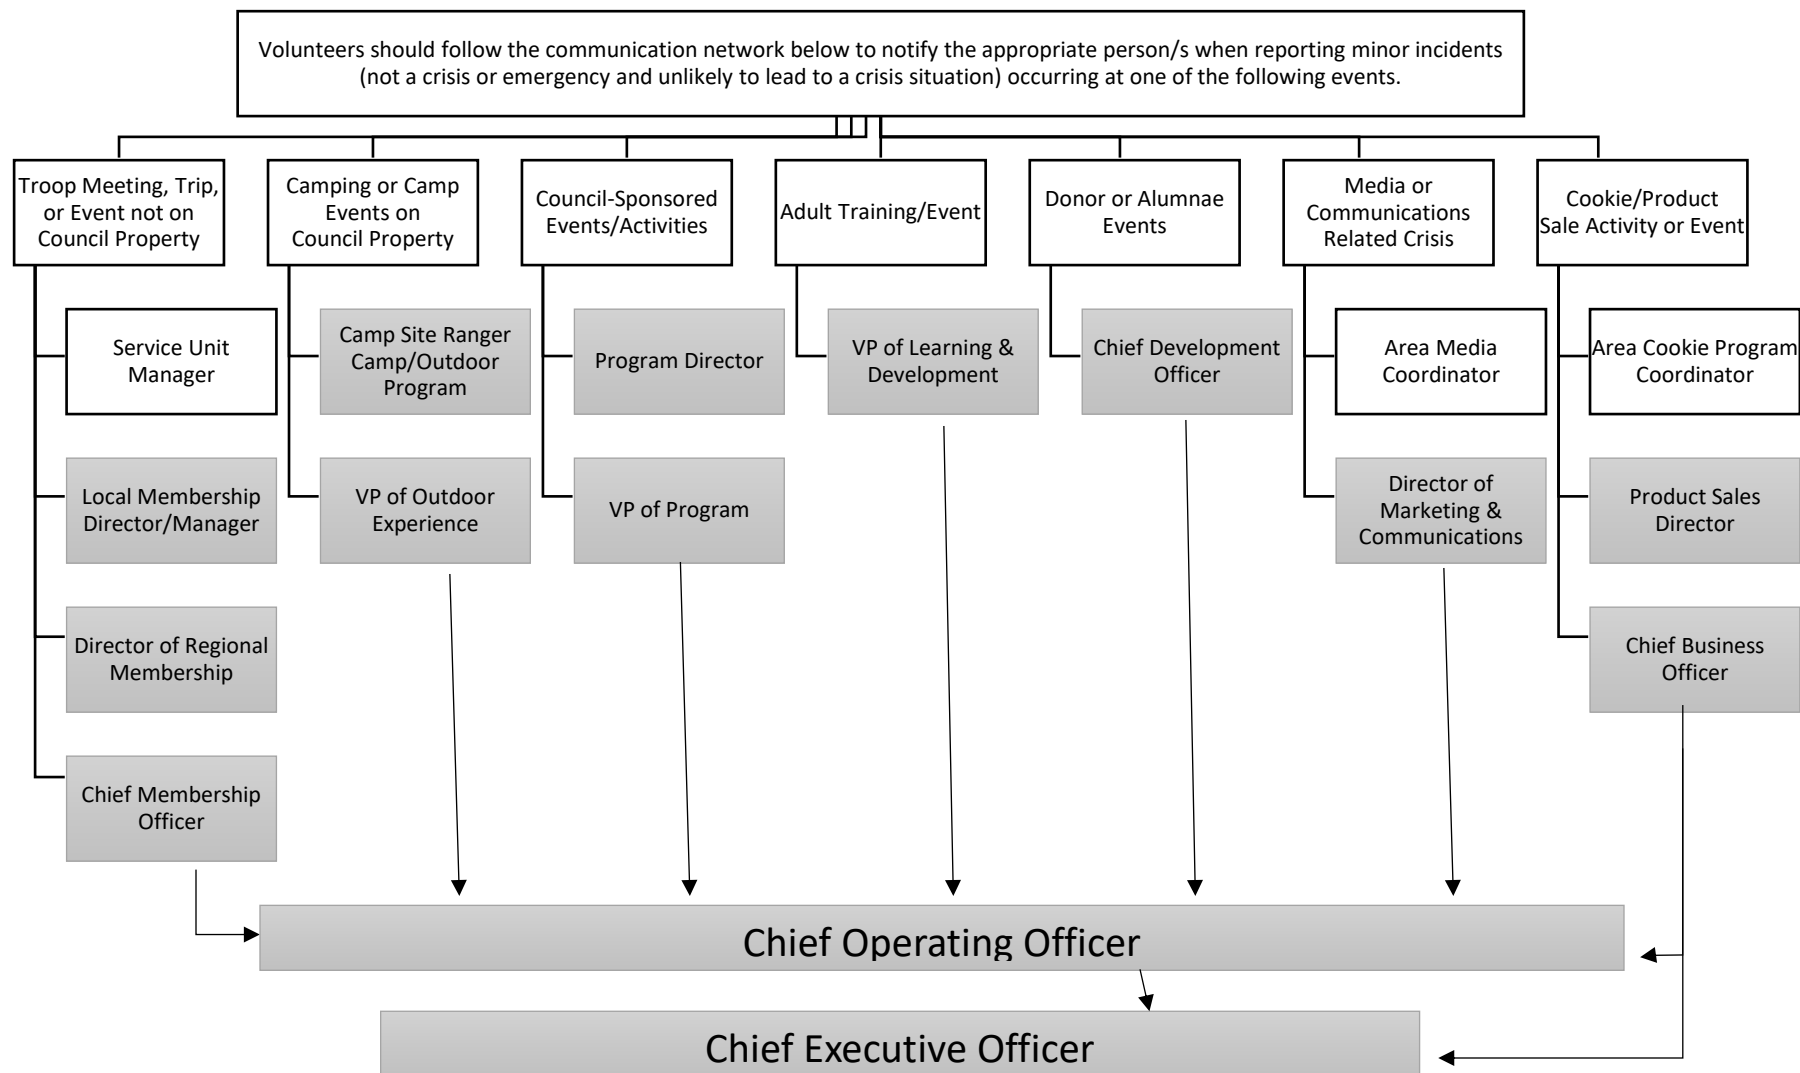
Volunteers should follow the communication network below to notify the appropriate person/s when reporting minor incidents (not a crisis or emergency and unlikely to lead to a crisis situation) occurring at one of the following events.

Troop Meeting, Trip, or Event not on Council Property

Service Unit Manager

Local Membership Director/Manager

Director of Regional Membership

Chief Membership Officer

Camping or Camp Events on Council Property

Camp Site Ranger Camp/Outdoor Program

VP of Outdoor Experience

Council-Sponsored Events/Activities

Program Director

VP of Program

Adult Training/Event

VP of Learning & Development

Donor or Alumnae Events

Chief Development Officer

Media or Communications Related Crisis

Area Media Coordinator

Director of Marketing & Communications

Cookie/Product Sale Activity or Event

Area Cookie Program Coordinator

Product Sales Director

Chief Business Officer

Chief Operating Officer

Chief Executive Officer